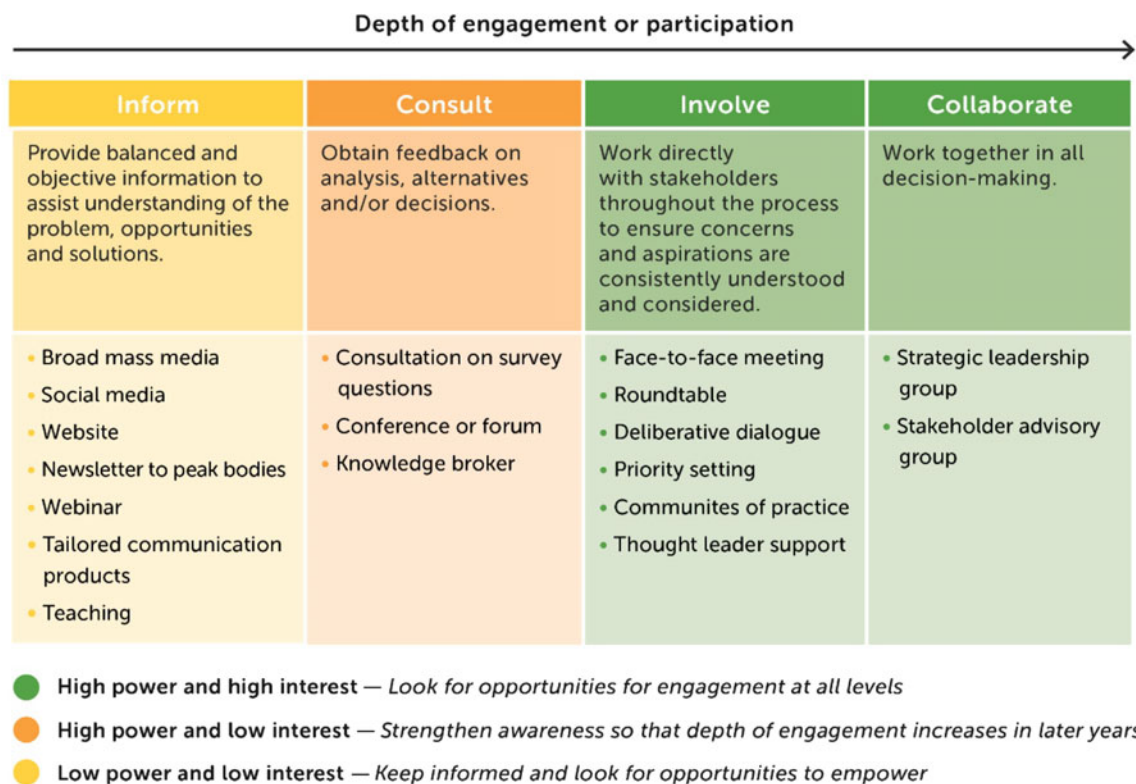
Depth of engagement or participation

| Inform | Consult | Involve | Collaborate |
|---|---|---|---|
| Provide balanced and objective information to assist understanding of the problem, opportunities and solutions. | Obtain feedback on analysis, alternatives and/or decisions. | Work directly with stakeholders throughout the process to ensure concerns and aspirations are consistently understood and considered. | Work together in all decision-making. |
| • Broad mass media<br>• Social media<br>• Website<br>• Newsletter to peak bodies<br>• Webinar<br>• Tailored communication products<br>• Teaching | • Consultation on survey questions<br>• Conference or forum<br>• Knowledge broker | • Face-to-face meeting<br>• Roundtable<br>• Deliberative dialogue<br>• Priority setting<br>• Communites of practice<br>• Thought leader support | • Strategic leadership group<br>• Stakeholder advisory group |

High power and high interest — Look for opportunities for engagement at all levels

High power and low interest — Strengthen awareness so that depth of engagement increases in later years

Low power and low interest — Keep informed and look for opportunities to empower